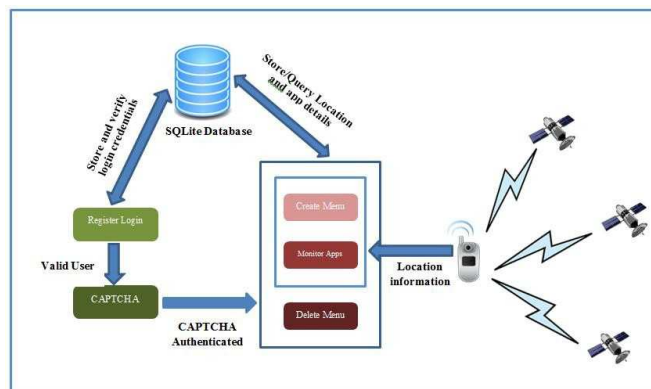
SQLite Database

Store and verify login credentials

Store/Query Location and app details

Register Login

Valid User

CAPTCHA

CAPTCHA Authenticated

Create Menu

Monitor Apps

Delete Menu

Location information